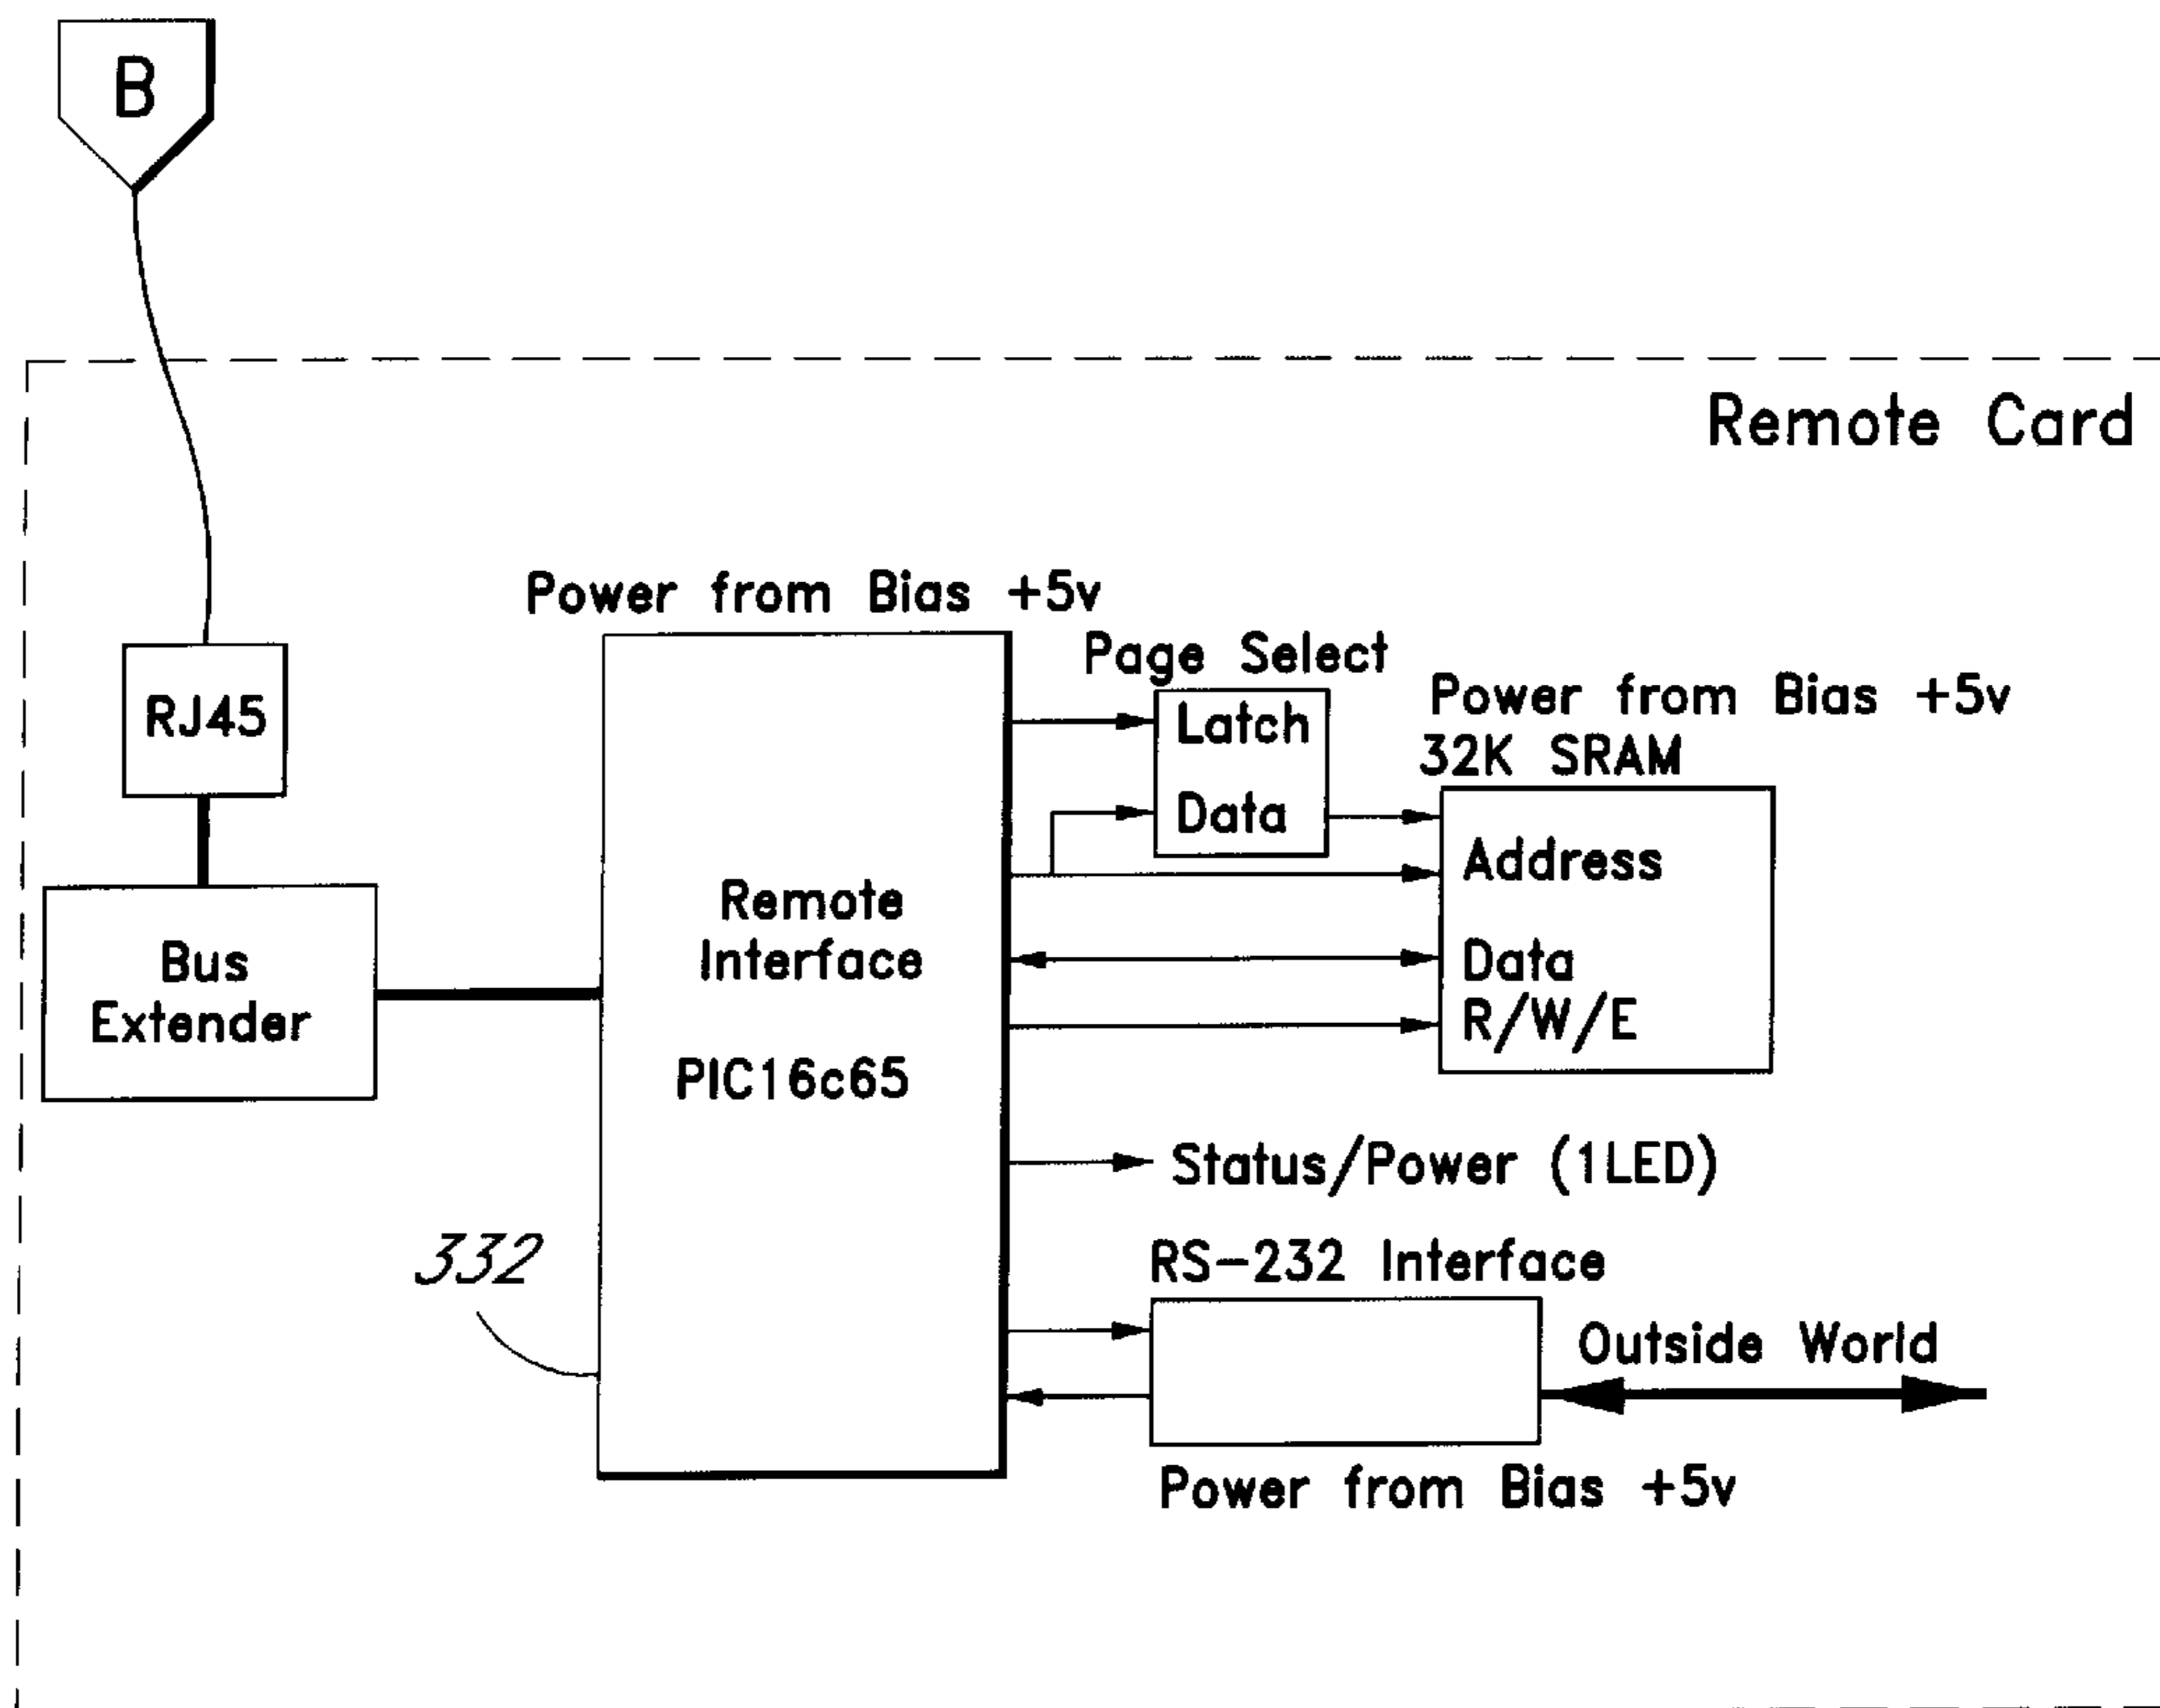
B

Remote Card

Power from Bias +5v

RJ45

Bus Extender

Remote Interface

PIC16c65

332

Page Select

Latch

Data

Power from Bias +5v

32K SRAM

Address

Data

R/W/E

Status/Power (1LED)

RS-232 Interface

Outside World

Power from Bias +5v